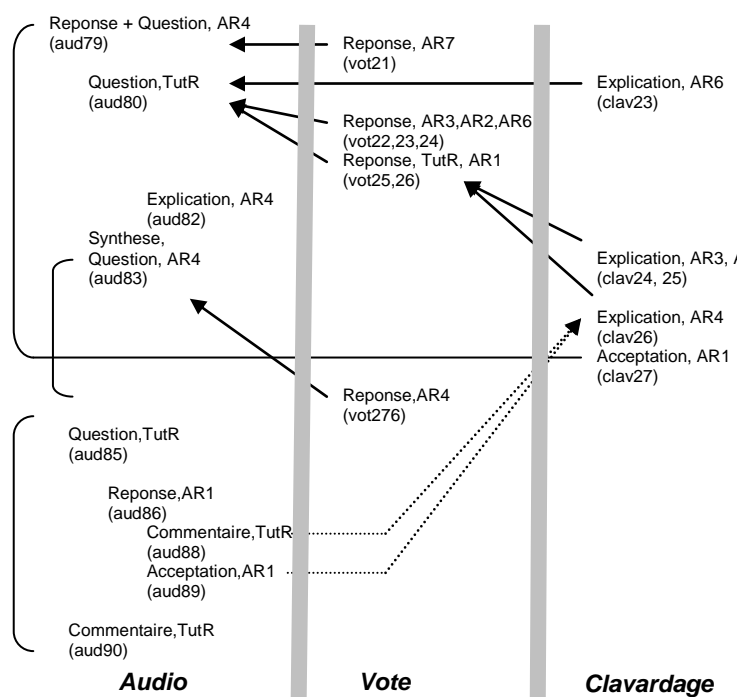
Reponse + Question, AR4 (aud79)

Question,TutR (aud80)

Explication, AR4 (aud82)

Synthese, Question, AR4 (aud83)

Question,TutR (aud85)

Reponse,AR1 (aud86)

Commentaire,TutR (aud88)

Acceptation,AR1 (aud89)

Commentaire,TutR (aud90)

Reponse, AR7 (vot21)

Reponse, AR3,AR2,AR6 (vot22,23,24)

Reponse, TutR, AR1 (vot25,26)

Reponse,AR4 (vot276)

Explication, AR6 (clav23)

Explication, AR3, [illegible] (clav24, 25)

Explication, AR4 (clav26)

Acceptation, AR1 (clav27)

Audio

Vote

Clavardage